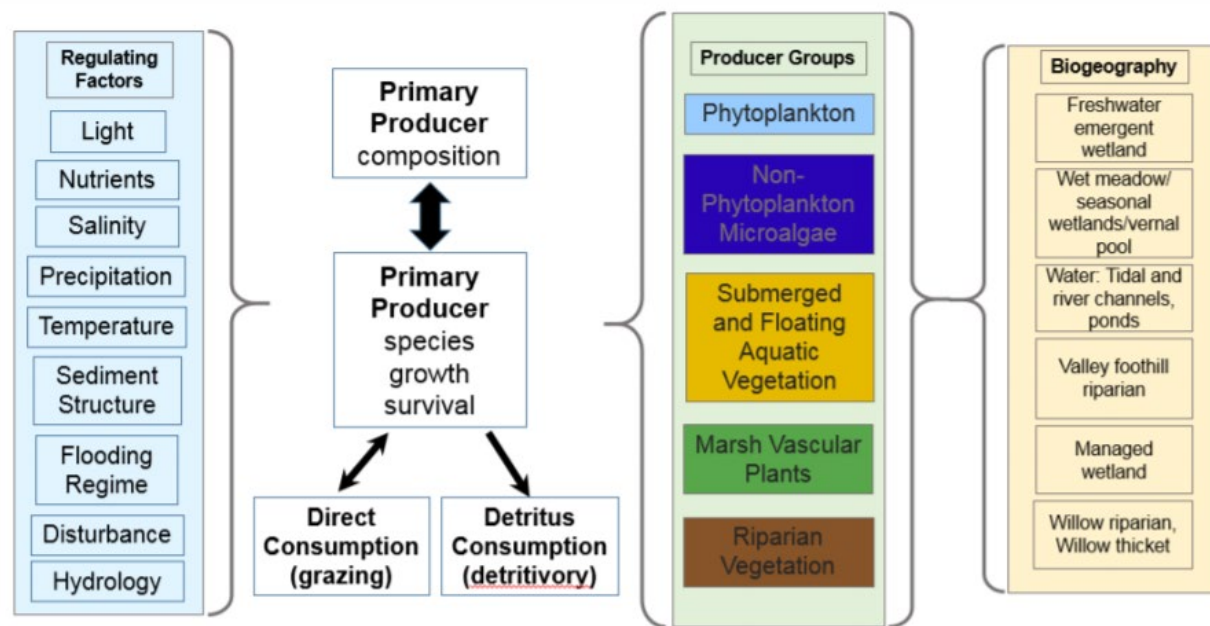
Regulating Factors

Light

Nutrients

Salinity

Precipitation

Temperature

Sediment Structure

Flooding Regime

Disturbance

Hydrology

Primary Producer composition

Primary Producer species growth survival

Direct Consumption (grazing)

Detritus Consumption (detritivory)

Producer Groups

Phytoplankton

Non-Phytoplankton Microalgae

Submerged and Floating Aquatic Vegetation

Marsh Vascular Plants

Riparian Vegetation

Biogeography

Freshwater emergent wetland

Wet meadow/ seasonal wetlands/vernal pool

Water: Tidal and river channels, ponds

Valley foothill riparian

Managed wetland

Willow riparian, Willow thicket